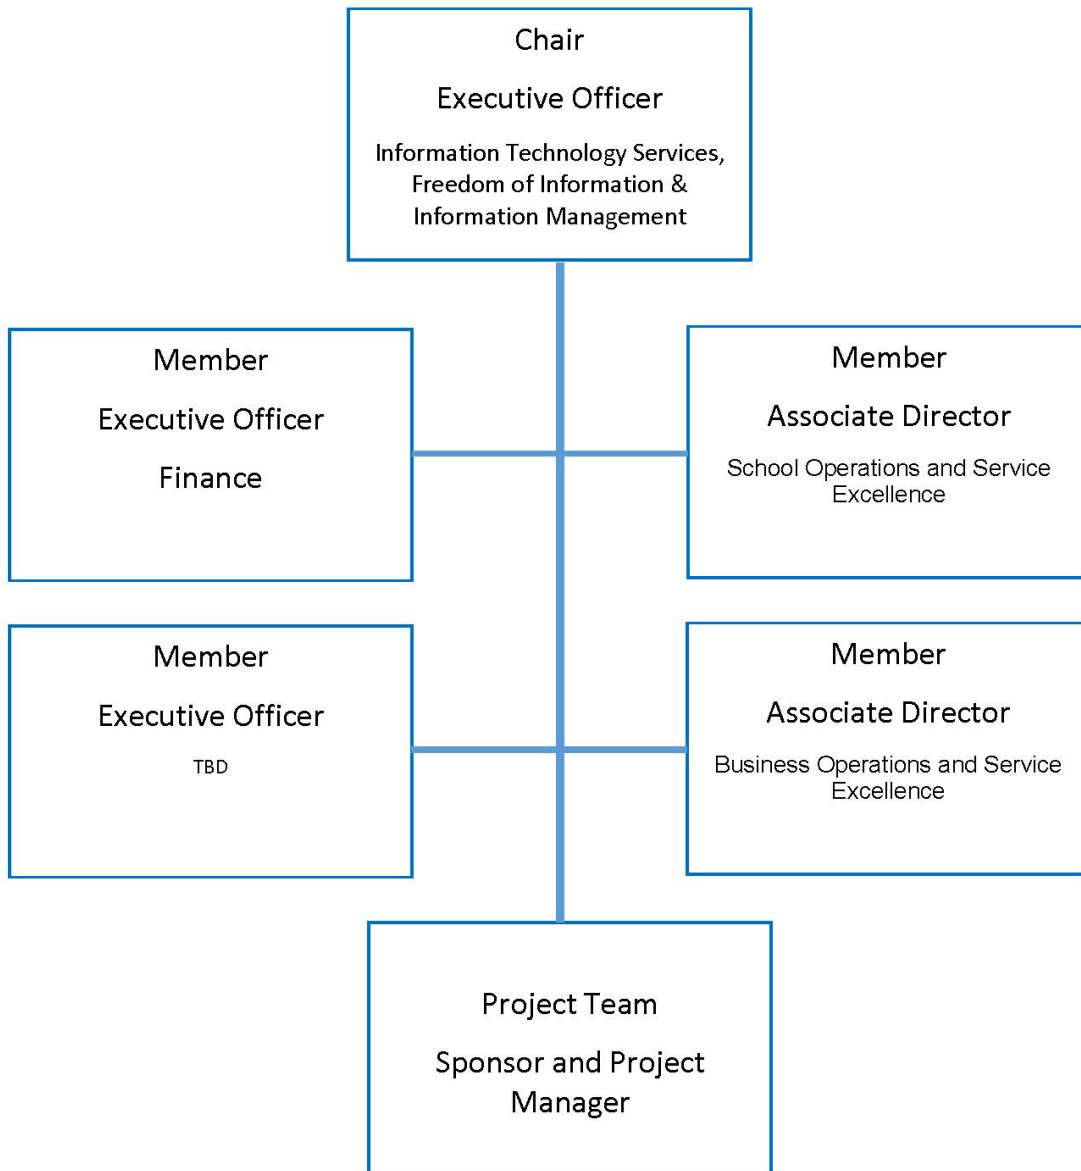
Chair

Executive Officer

Information Technology Services, Freedom of Information & Information Management

Member

Executive Officer

Finance

Member

Associate Director

School Operations and Service Excellence

Member

Executive Officer

TBD

Member

Associate Director

Business Operations and Service Excellence

Project Team

Sponsor and Project Manager